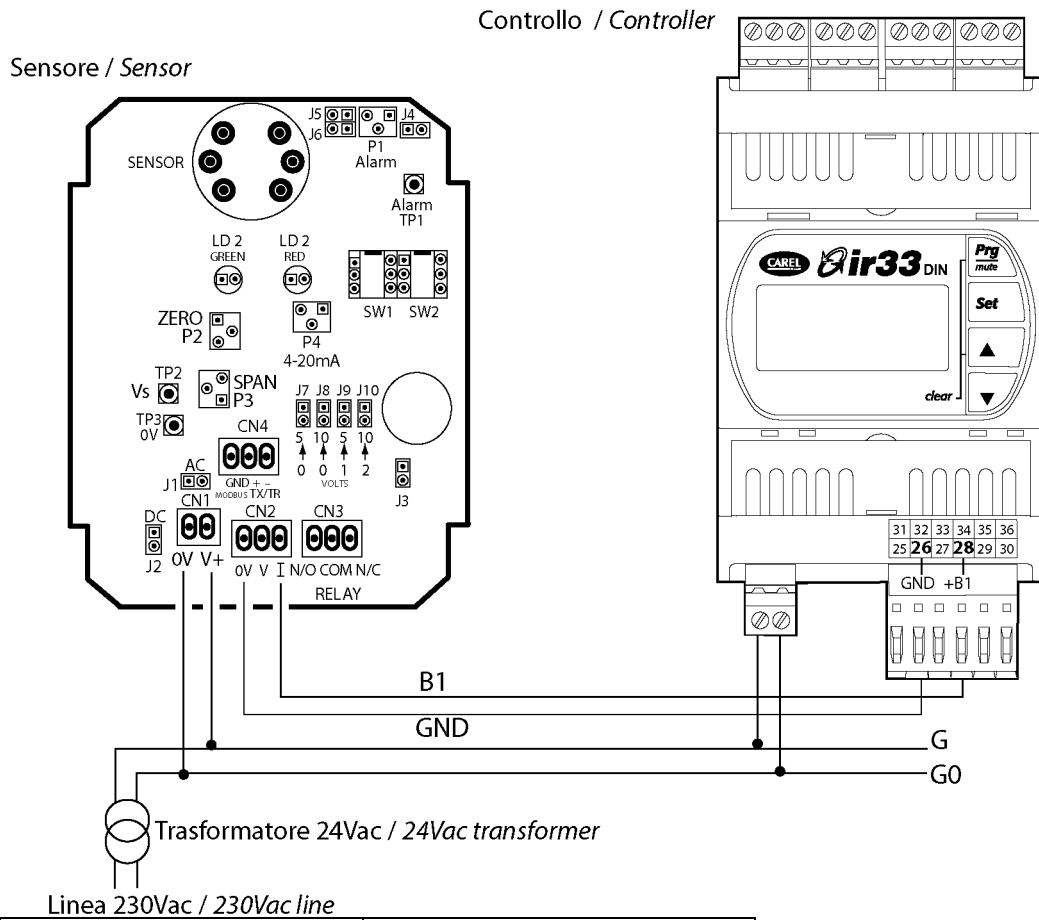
Controllo / *Controller*

Sensore / *Sensor*

J5
J6
P1
Alarm
J4
SENSOR
Alarm
TP1
LD 2
GREEN
LD 2
RED
SW1 SW2
ZERO
P2
P4
4-20mA
TP2
Vs
SPAN
P3
TP3
0V
J7 J8 J9 J10
5 10 5 10
0 0 1 2
VOLTS
CN4
GND + –
MODBUS TX/TR
AC
J1
J3
DC
J2
CN1
0V V+
CN2
0V V I
CN3
N/O COM N/C
RELAY

CAREL ir33 DIN
Prg
mute
Set
clear

| 31 | 32 | 33 | 34 | 35 | 36 |
|---|---|---|---|---|---|
| 25 | 26 | 27 | 28 | 29 | 30 |

GND +B1

B1
GND
G
G0

Trasformatore 24Vac / *24Vac transformer*

Linea 230Vac / *230Vac line*